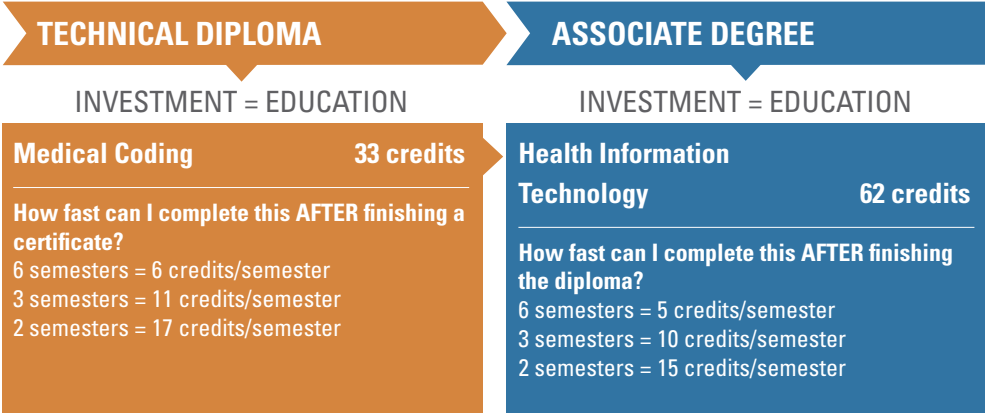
TECHNICAL DIPLOMA

INVESTMENT = EDUCATION

Medical Coding 33 credits

How fast can I complete this AFTER finishing a certificate?
6 semesters = 6 credits/semester
3 semesters = 11 credits/semester
2 semesters = 17 credits/semester

ASSOCIATE DEGREE

INVESTMENT = EDUCATION

Health Information Technology 62 credits

How fast can I complete this AFTER finishing the diploma?
6 semesters = 5 credits/semester
3 semesters = 10 credits/semester
2 semesters = 15 credits/semester